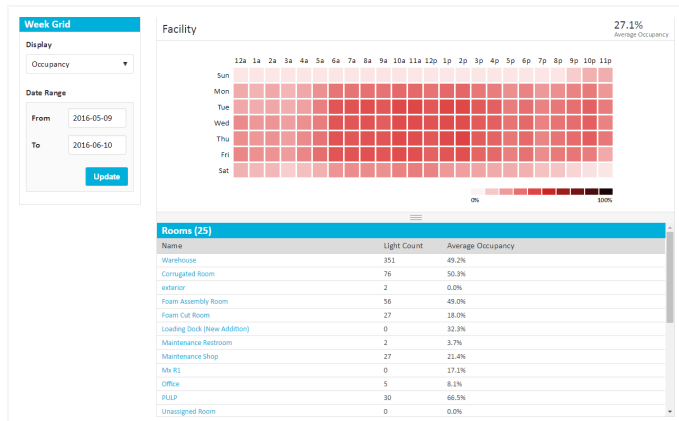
Week Grid

Display

Occupancy ▼

Date Range

From 2016-05-09

To 2016-06-10

Update

Facility

27.1%
Average Occupancy

12a 1a 2a 3a 4a 5a 6a 7a 8a 9a 10a 11a 12p 1p 2p 3p 4p 5p 6p 7p 8p 9p 10p 11p

Sun
Mon
Tue
Wed
Thu
Fri
Sat

0% 100%

Rooms (25)

| Name | Light Count | Average Occupancy |
|---|---|---|
| Warehouse | 351 | 49.2% |
| Corrugated Room | 76 | 50.3% |
| exterior | 2 | 0.0% |
| Foam Assembly Room | 56 | 49.0% |
| Foam Cut Room | 27 | 18.0% |
| Loading Dock (New Addition) | 0 | 32.3% |
| Maintenance Restroom | 2 | 3.7% |
| Maintenance Shop | 27 | 21.4% |
| Mx R1 | 0 | 17.1% |
| Office | 5 | 8.1% |
| PULP | 30 | 66.5% |
| Unassigned Room | 0 | 0.0% |